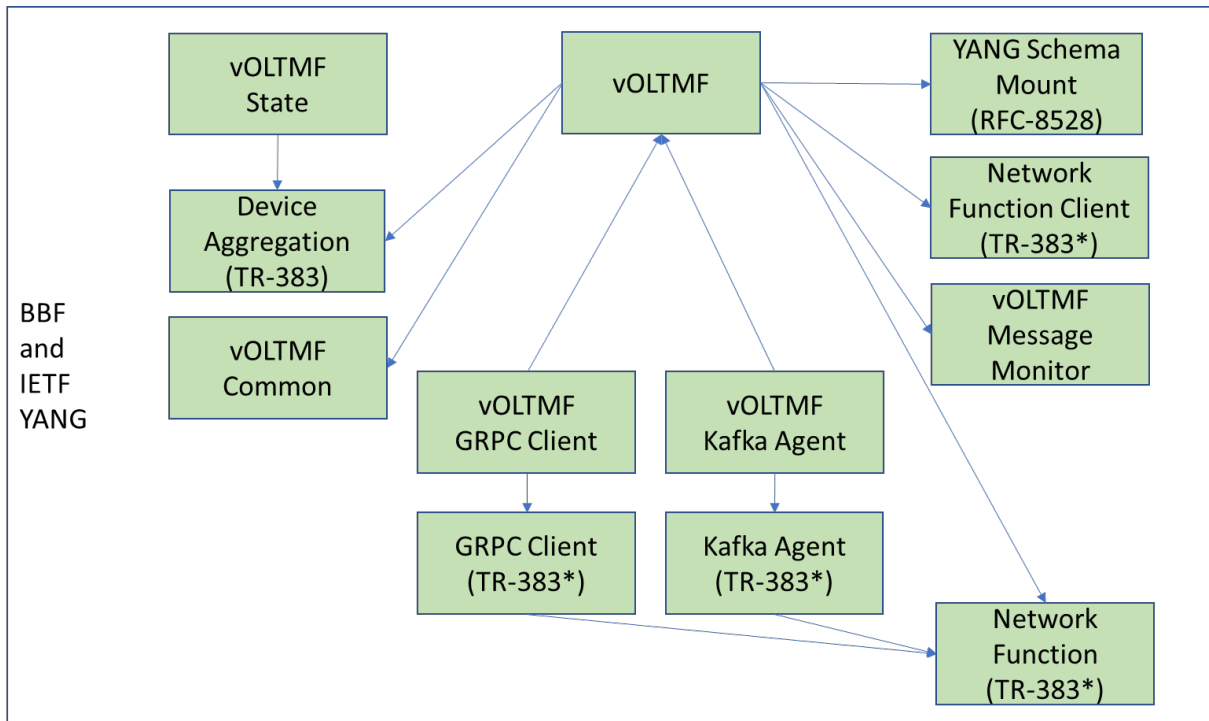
vOLTMF State

vOLTMF

YANG Schema Mount (RFC-8528)

Device Aggregation (TR-383)

Network Function Client (TR-383*)

BBF and IETF YANG

vOLTMF Common

vOLTMF Message Monitor

vOLTMF GRPC Client

vOLTMF Kafka Agent

GRPC Client (TR-383*)

Kafka Agent (TR-383*)

Network Function (TR-383*)